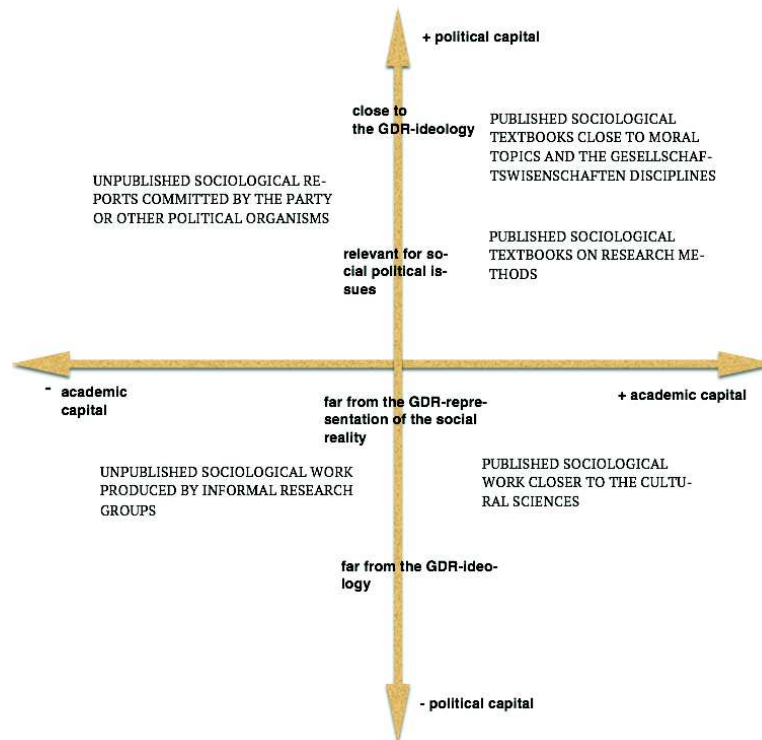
+ political capital

close to the GDR-ideology

PUBLISHED SOCIOLOGICAL TEXTBOOKS CLOSE TO MORAL TOPICS AND THE GESELLSCHAFTSWISENSCHAFTEN DISCIPLINES

UNPUBLISHED SOCIOLOGICAL REPORTS COMMITTED BY THE PARTY OR OTHER POLITICAL ORGANISMS

relevant for social political issues

PUBLISHED SOCIOLOGICAL TEXTBOOKS ON RESEARCH METHODS

- academic capital

far from the GDR-representation of the social reality

+ academic capital

UNPUBLISHED SOCIOLOGICAL WORK PRODUCED BY INFORMAL RESEARCH GROUPS

PUBLISHED SOCIOLOGICAL WORK CLOSER TO THE CULTURAL SCIENCES

far from the GDR-ideology

- political capital